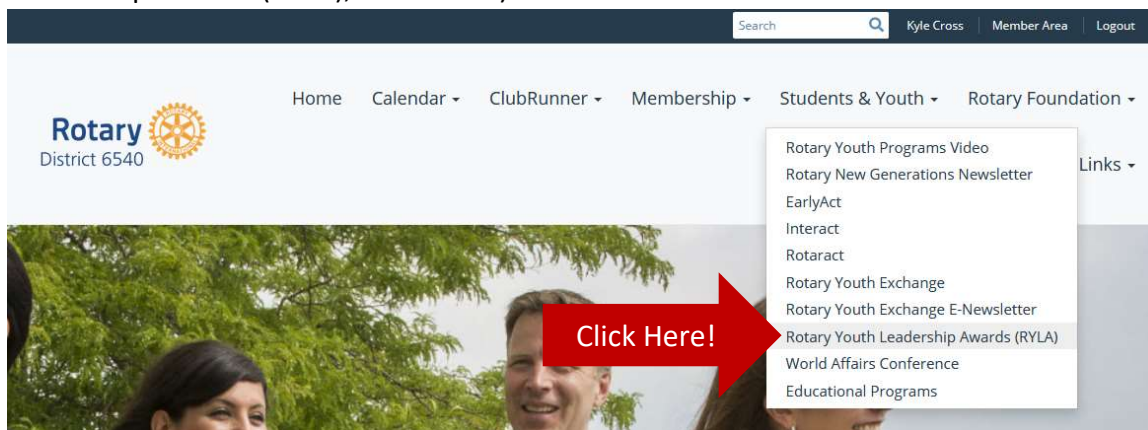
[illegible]

Search | Kyle Cross | Member Area | Logout

Rotary
District 6540

Home | Calendar | ClubRunner | Membership | Students & Youth | Rotary Foundation

Links

Rotary Youth Programs Video
Rotary New Generations Newsletter
EarlyAct
Interact
Rotaract
Rotary Youth Exchange
Rotary Youth Exchange E-Newsletter
Rotary Youth Leadership Awards (RYLA)
World Affairs Conference
Educational Programs

Click Here!